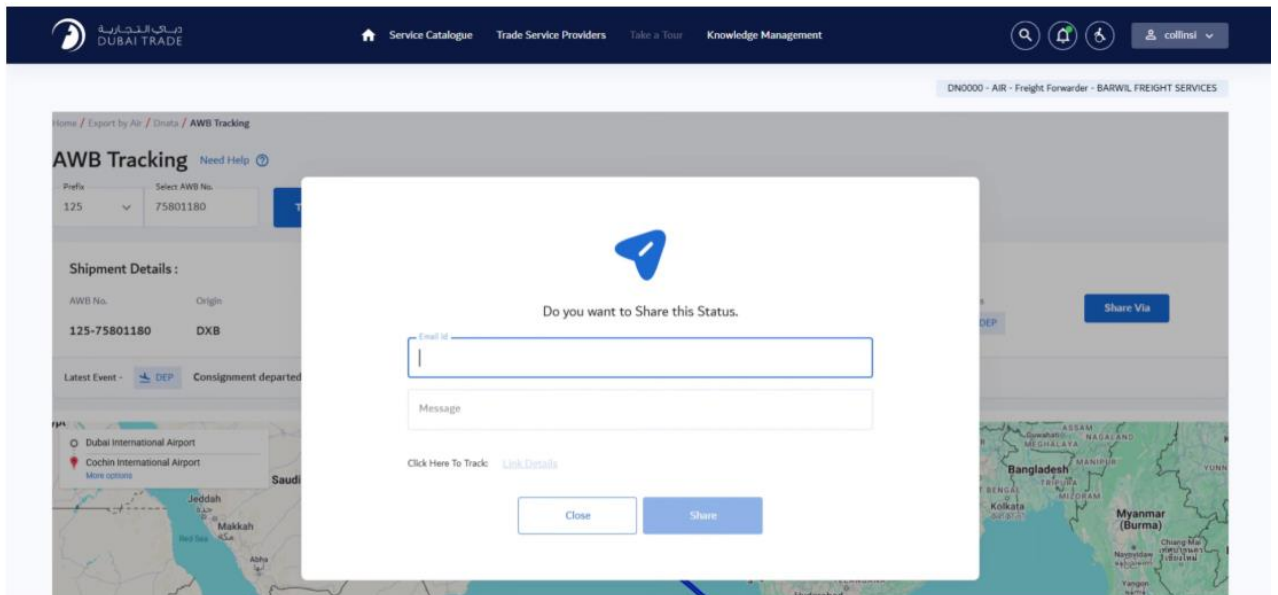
دبي التجارية
DUBAI TRADE

Service Catalogue Trade Service Providers Take a Tour Knowledge Management

collinsi

DN0000 - AIR - Freight Forwarder - BARWIL FREIGHT SERVICES

Home / Export by Air / Dnata / AWB Tracking

AWB Tracking Need Help

Prefix
125

Select AWB No.
75801180

Shipment Details :

AWB No.
125-75801180

Origin
DXB

DEP

Share Via

Latest Event - DEP Consignment departed

Dubai International Airport
Cochin International Airport
More options

Jeddah
Makkah
Red Sea
Saudi
Abha

Bangladesh
Kolkata
Myanmar (Burma)
ASSAM
NAGALAND
MEGHALAYA
MANIPUR
TRIPURA
MIZORAM
Guwahati

Do you want to Share this Status.

Email Id

Message

Click Here To Track: Link Details

Close Share